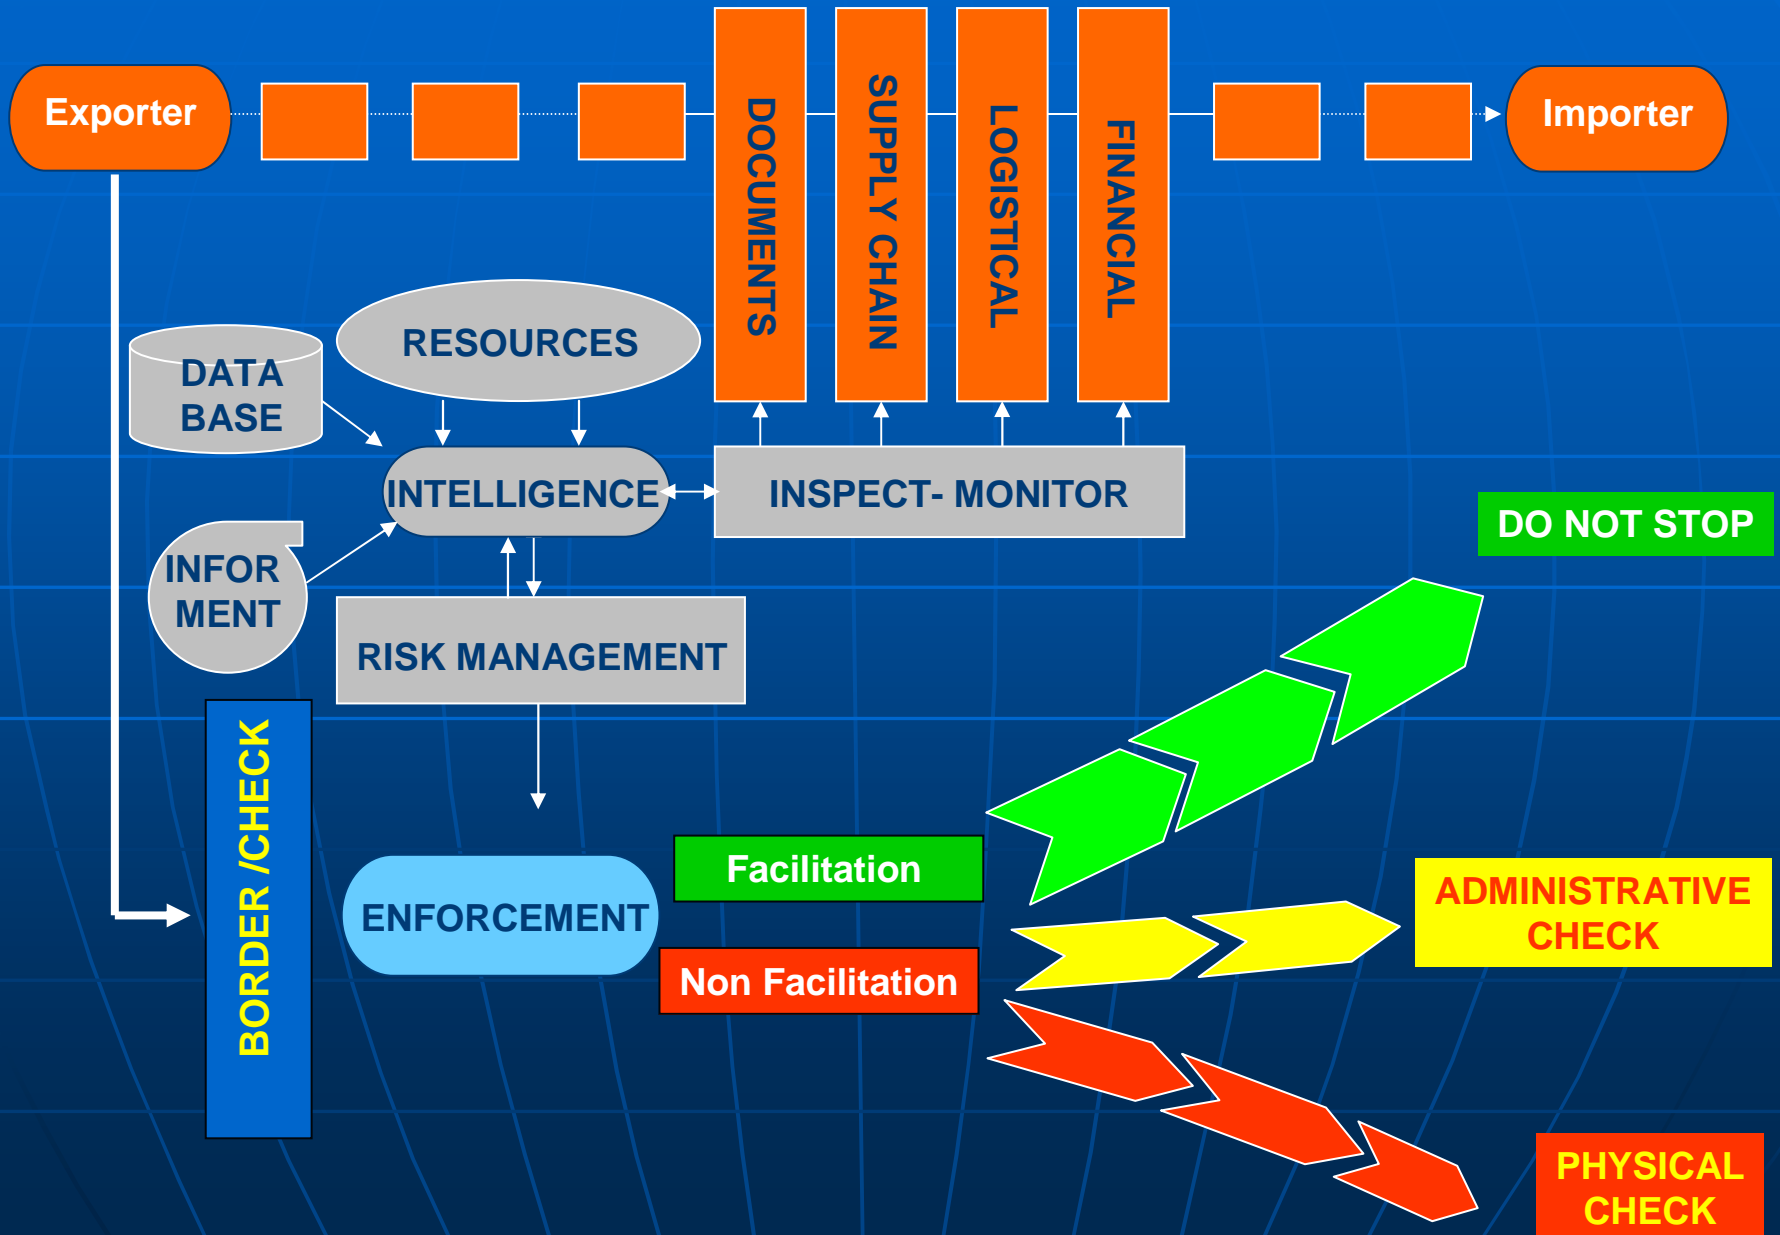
Exporter

DOCUMENTS

SUPPLY CHAIN

LOGISTICAL

FINANCIAL

Importer

DATA BASE

RESOURCES

INTELLIGENCE

INSPECT- MONITOR

INFOR MENT

RISK MANAGEMENT

DO NOT STOP

BORDER /CHECK

ENFORCEMENT

Facilitation

Non Facilitation

ADMINISTRATIVE CHECK

PHYSICAL CHECK